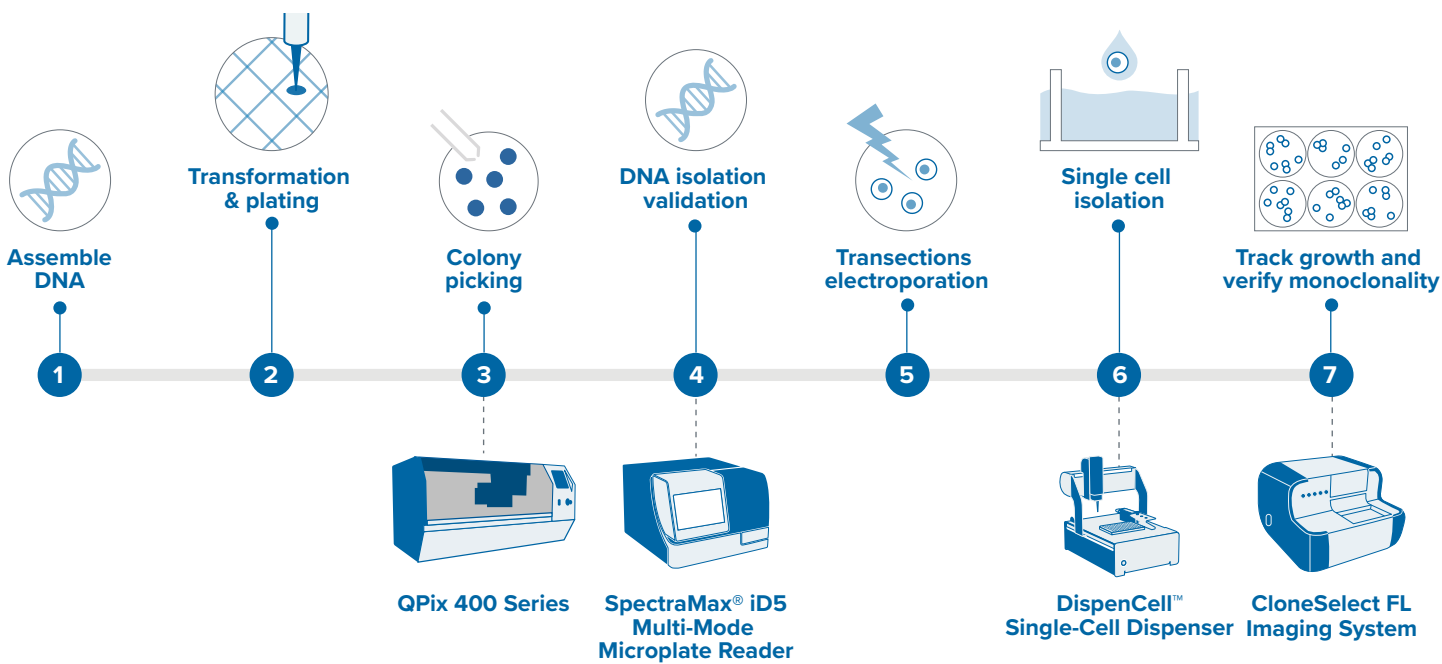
Assemble DNA

1

Transformation & plating

2

Colony picking

3

QPix 400 Series

DNA isolation validation

4

SpectraMax® iD5 Multi-Mode Microplate Reader

Transections electroporation

5

Single cell isolation

6

DispenCell™ Single-Cell Dispenser

Track growth and verify monoclonality

7

CloneSelect FL Imaging System